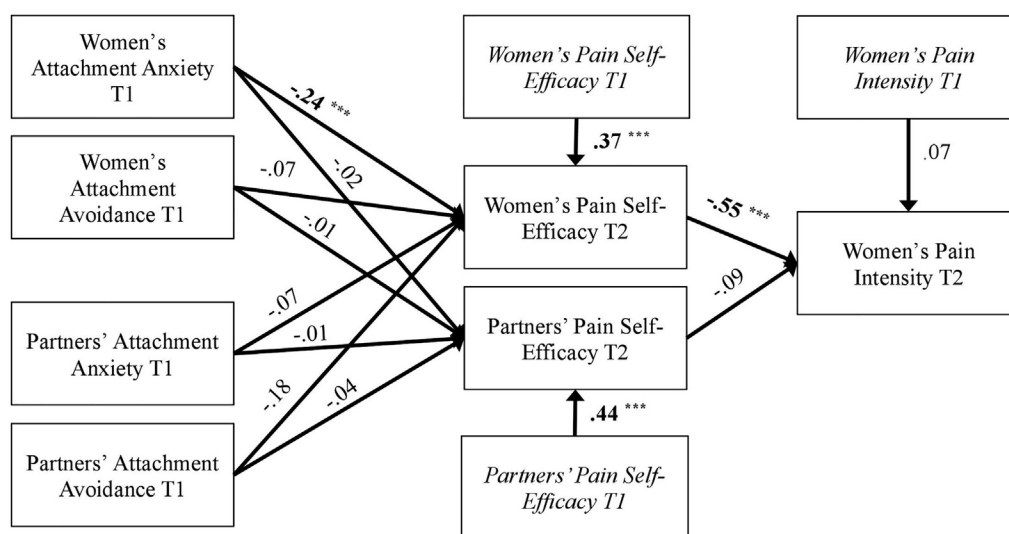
Women's Attachment Anxiety T1

Women's Attachment Avoidance T1

Partners' Attachment Anxiety T1

Partners' Attachment Avoidance T1

-.24 ***

-.02

-.07

-.01

-.07

-.01

-.18

-.04

Women's Pain Self-Efficacy T1

.37 ***

Women's Pain Self-Efficacy T2

Partners' Pain Self-Efficacy T2

.44 ***

Partners' Pain Self-Efficacy T1

-.55 ***

-.09

Women's Pain Intensity T1

.07

Women's Pain Intensity T2